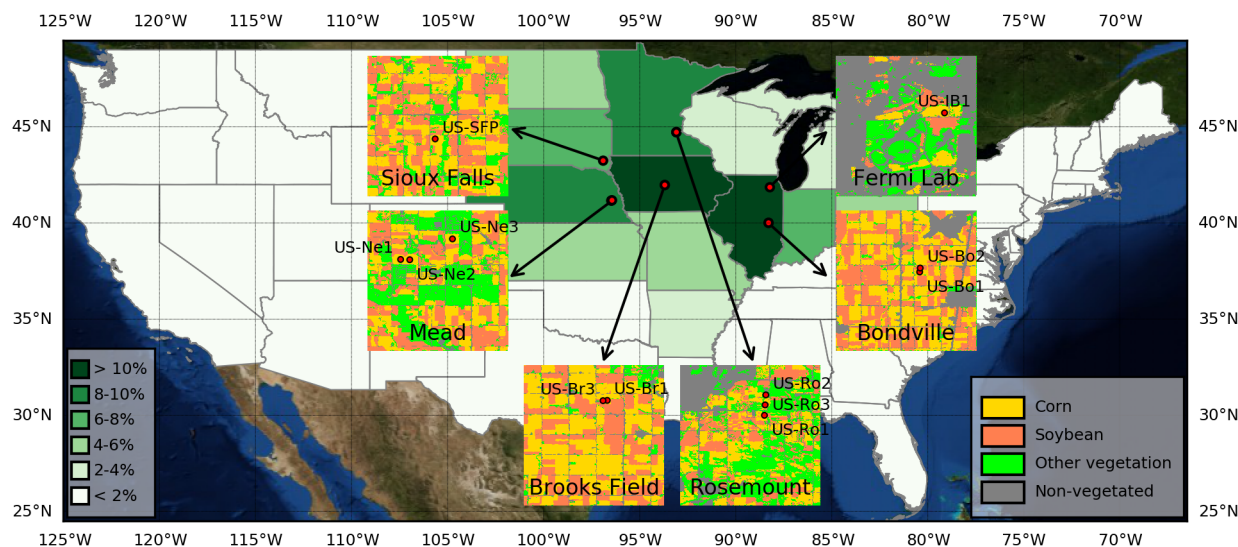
125°W 120°W 115°W 110°W 105°W 100°W 95°W 90°W 85°W 80°W 75°W 70°W

45°N
40°N
35°N
30°N
25°N

US-SFP
Sioux Falls

US-IB1
Fermi Lab

US-Ne1
US-Ne3
US-Ne2
Mead

US-Bo2
US-Bo1
Bondville

US-Br3
US-Br1
Brooks Field

US-Ro2
US-Ro3
US-Ro1
Rosemount

> 10%
8-10%
6-8%
4-6%
2-4%
< 2%

Corn
Soybean
Other vegetation
Non-vegetated

45°N
40°N
35°N
30°N
25°N

125°W 120°W 115°W 110°W 105°W 100°W 95°W 90°W 85°W 80°W 75°W 70°W